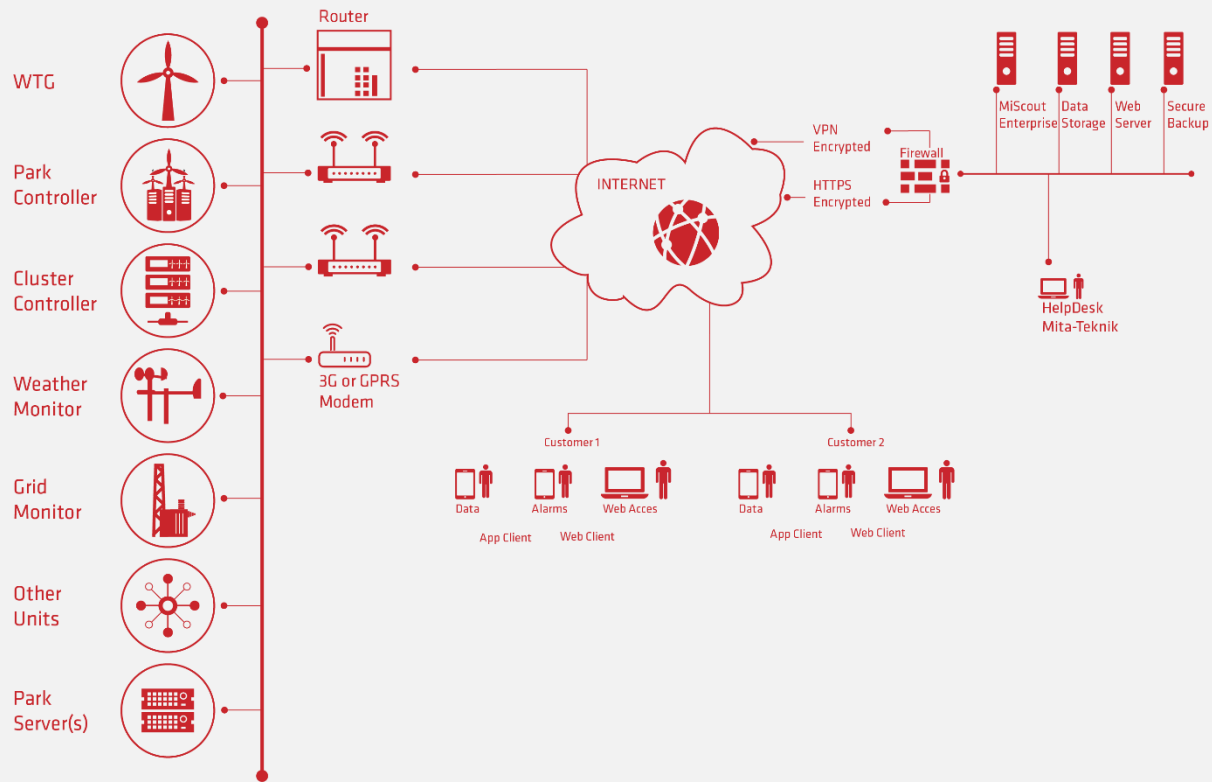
WTG

Park Controller

Cluster Controller

Weather Monitor

Grid Monitor

Other Units

Park Server(s)

Router

3G or GPRS Modem

INTERNET

VPN Encrypted

HTTPS Encrypted

Firewall

MiScout Enterprise

Data Storage

Web Server

Secure Backup

HelpDesk Mita-Teknik

Customer 1

Data

Alarms

Web Acces

App Client

Web Client

Customer 2

Data

Alarms

Web Acces

App Client

Web Client